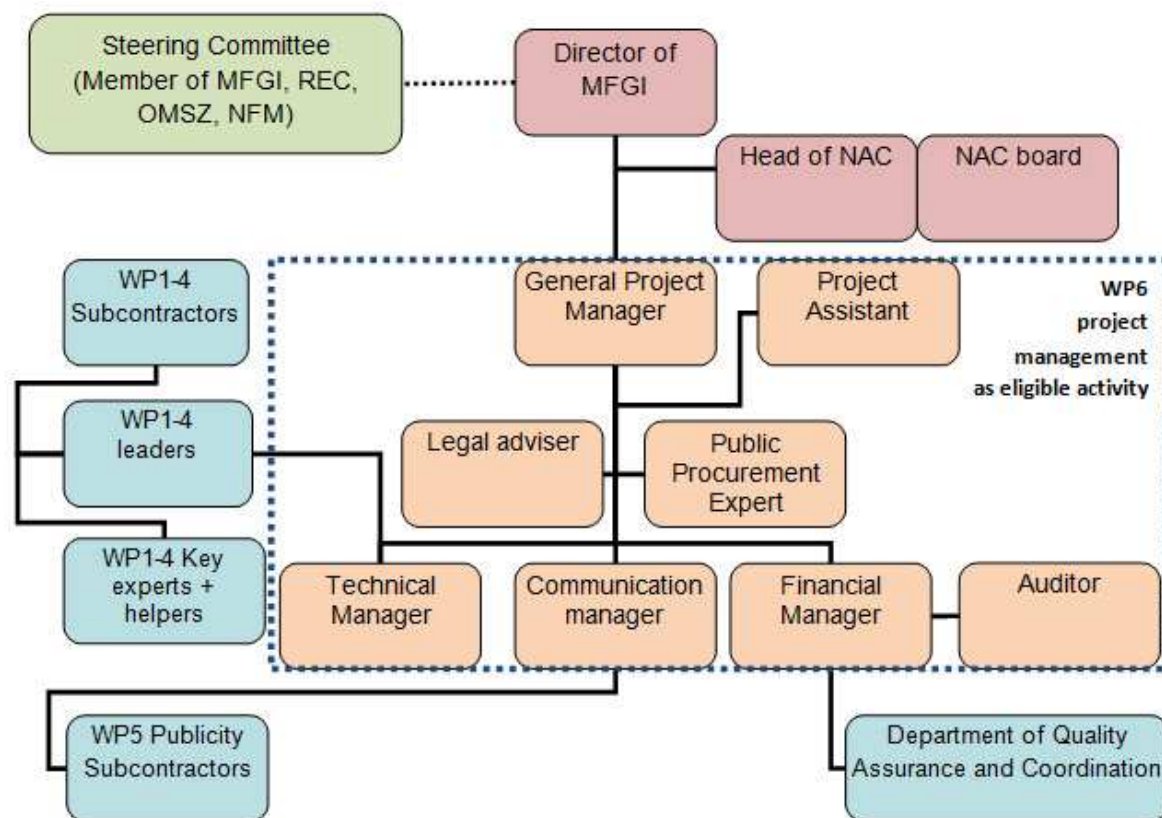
Steering Committee (Member of MFGI, REC, OMSZ, NFM)

Director of MFGI

Head of NAC

NAC board

WP1-4 Subcontractors

General Project Manager

Project Assistant

WP6 project management as eligible activity

WP1-4 leaders

Legal adviser

Public Procurement Expert

WP1-4 Key experts + helpers

Technical Manager

Communication manager

Financial Manager

Auditor

WP5 Publicity Subcontractors

Department of Quality Assurance and Coordination